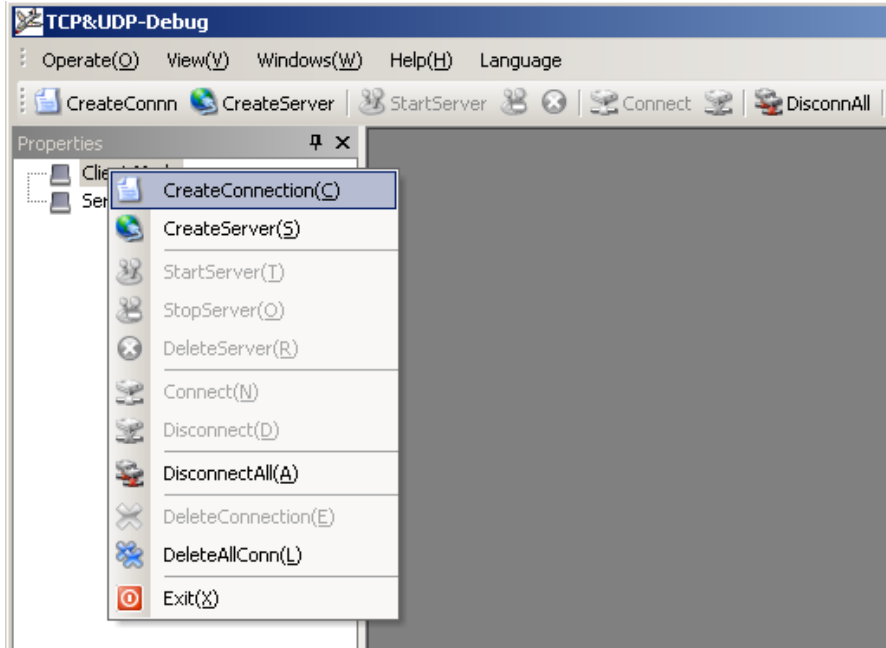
TCP&UDP-Debug

Operate(O) View(V) Windows(W) Help(H) Language

CreateConnn CreateServer StartServer Connect DisconnAll

Properties

Clie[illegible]

Ser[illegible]

CreateConnection(C)
CreateServer(S)
StartServer(T)
StopServer(O)
DeleteServer(R)
Connect(N)
Disconnect(D)
DisconnectAll(A)
DeleteConnection(E)
DeleteAllConn(L)
Exit(X)